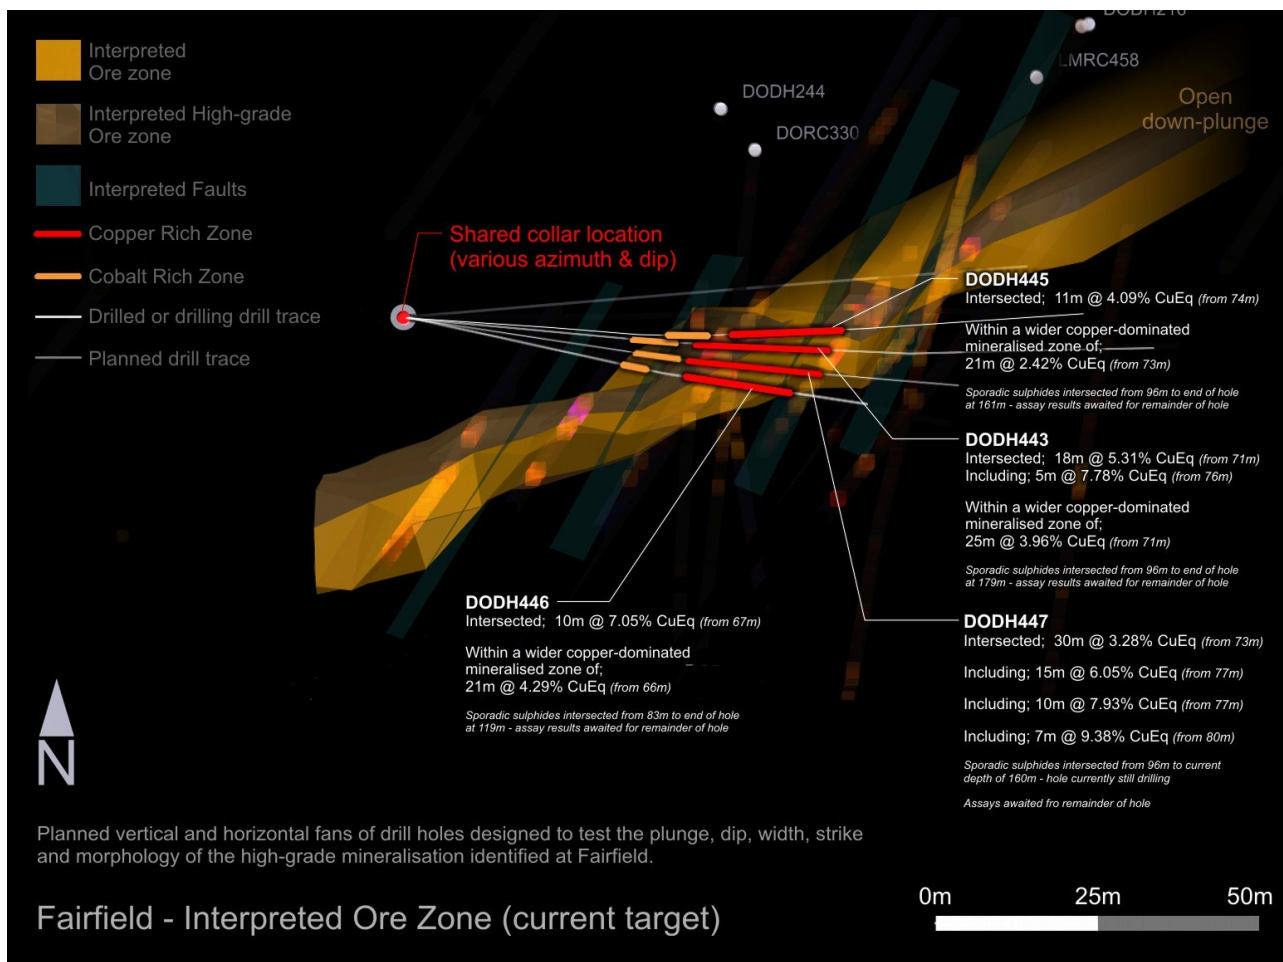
Interpreted Ore zone

Interpreted High-grade Ore zone

Interpreted Faults

Copper Rich Zone

Cobalt Rich Zone

Drilled or drilling drill trace

Planned drill trace

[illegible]

LMRC458

DODH244

DORC330

Open down-plunge

Shared collar location (various azimuth & dip)

DODH445
Intersected; 11m @ 4.09% CuEq (from 74m)

Within a wider copper-dominated mineralised zone of; 21m @ 2.42% CuEq (from 73m)

Sporadic sulphides intersected from 96m to end of hole at 161m - assay results awaited for remainder of hole

DODH443
Intersected; 18m @ 5.31% CuEq (from 71m)
Including; 5m @ 7.78% CuEq (from 76m)

Within a wider copper-dominated mineralised zone of; 25m @ 3.96% CuEq (from 71m)

Sporadic sulphides intersected from 96m to end of hole at 179m - assay results awaited for remainder of hole

DODH446
Intersected; 10m @ 7.05% CuEq (from 67m)

Within a wider copper-dominated mineralised zone of; 21m @ 4.29% CuEq (from 66m)

Sporadic sulphides intersected from 83m to end of hole at 119m - assay results awaited for remainder of hole

DODH447
Intersected; 30m @ 3.28% CuEq (from 73m)

Including; 15m @ 6.05% CuEq (from 77m)

Including; 10m @ 7.93% CuEq (from 77m)

Including; 7m @ 9.38% CuEq (from 80m)

Sporadic sulphides intersected from 96m to current depth of 160m - hole currently still drilling

Assays awaited fro remainder of hole

N

Planned vertical and horizontal fans of drill holes designed to test the plunge, dip, width, strike and morphology of the high-grade mineralisation identified at Fairfield.

Fairfield - Interpreted Ore Zone (current target)

0m 25m 50m